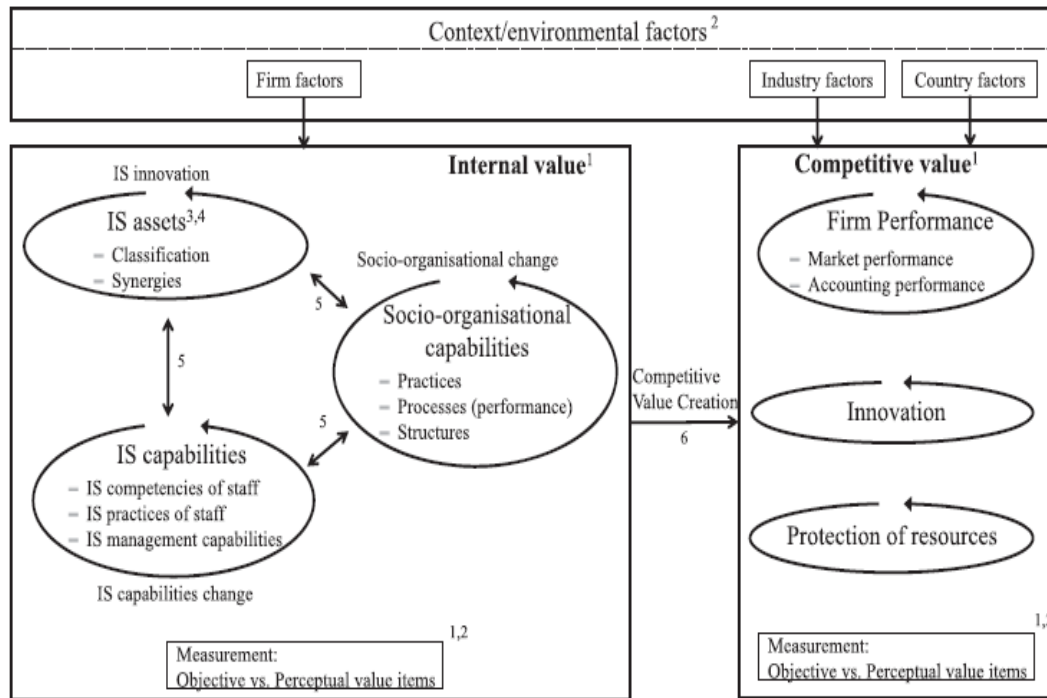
Context/environmental factors $^{2}$

Firm factors

Industry factors

Country factors

Internal value$^{1}$

IS innovation

IS assets$^{3,4}$
– Classification
– Synergies

Socio-organisational change

5

5

Socio-organisational capabilities
– Practices
– Processes (performance)
– Structures

5

IS capabilities
– IS competencies of staff
– IS practices of staff
– IS management capabilities

IS capabilities change

1,2

Measurement:
Objective vs. Perceptual value items

Competitive Value Creation
6

Competitive value$^{1}$

Firm Performance
– Market performance
– Accounting performance

Innovation

Protection of resources

1,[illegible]

Measurement:
Objective vs. Perceptual value items